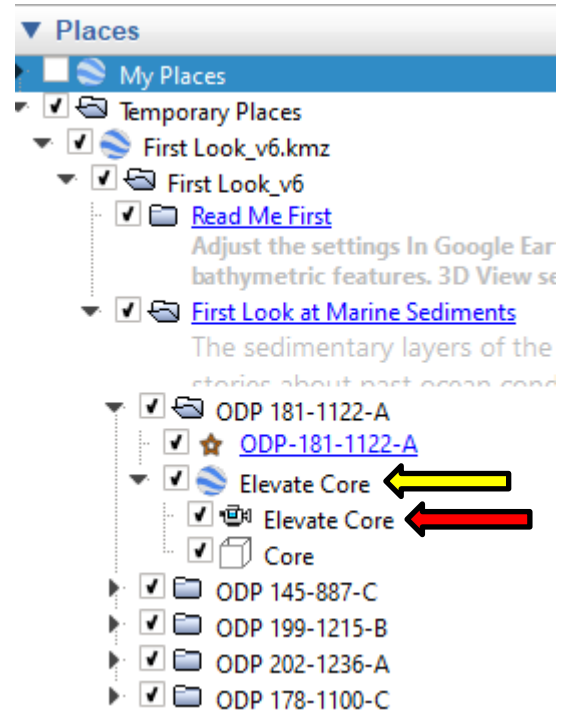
Places

My Places

Temporary Places

First Look_v6.kmz

First Look_v6

Read Me First

Adjust the settings In Google Ear

bathymetric features. 3D View se

First Look at Marine Sediments

The sedimentary layers of the

stories about past ocean cond

ODP 181-1122-A

ODP-181-1122-A

Elevate Core

Elevate Core

Core

ODP 145-887-C

ODP 199-1215-B

ODP 202-1236-A

ODP 178-1100-C